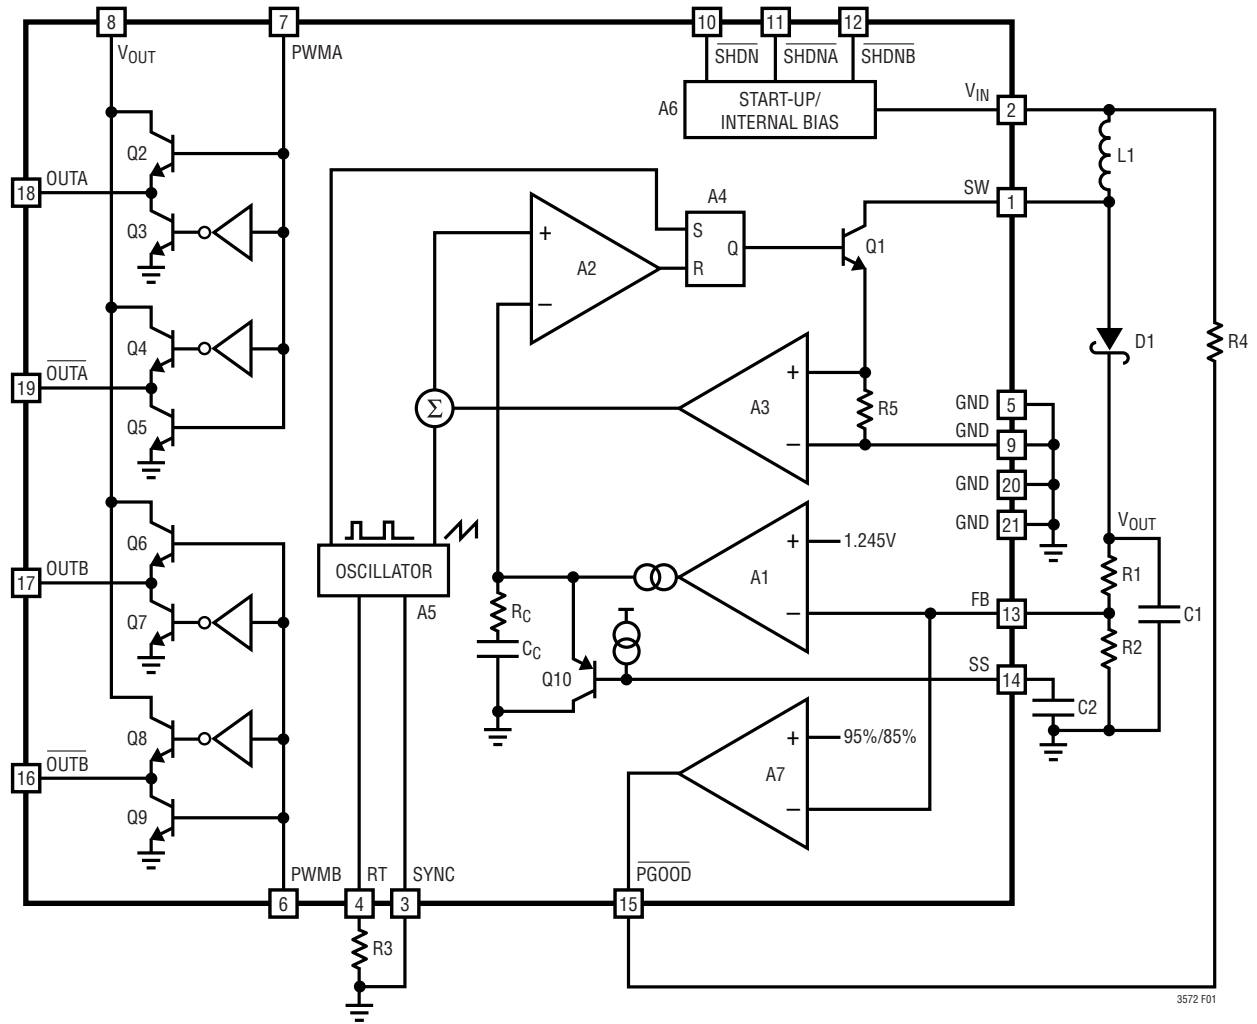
8
$V_{OUT}$
7
PWMA
10
11
12
$\overline{SHDN}$
$\overline{SHDNA}$
$\overline{SHDNB}$
A6
START-UP/ INTERNAL BIAS
$V_{IN}$
2
L1
SW
1
Q2
18
OUTA
Q3
A4
S
Q
R
Q1
+
A2
−
Q4
19
$\overline{OUTA}$
D1
R4
Q5
Σ
+
A3
−
R5
GND
5
GND
9
GND
20
GND
21
Q6
+
1.245V
A1
−
$V_{OUT}$
R1
17
OUTB
OSCILLATOR
A5
$R_C$
$C_C$
FB
13
C1
Q7
R2
Q10
SS
14
C2
Q8
+
95%/85%
A7
−
16
$\overline{OUTB}$
Q9
PWMB
RT
SYNC
$\overline{PGOOD}$
6
4
3
15
R3
3572 F01